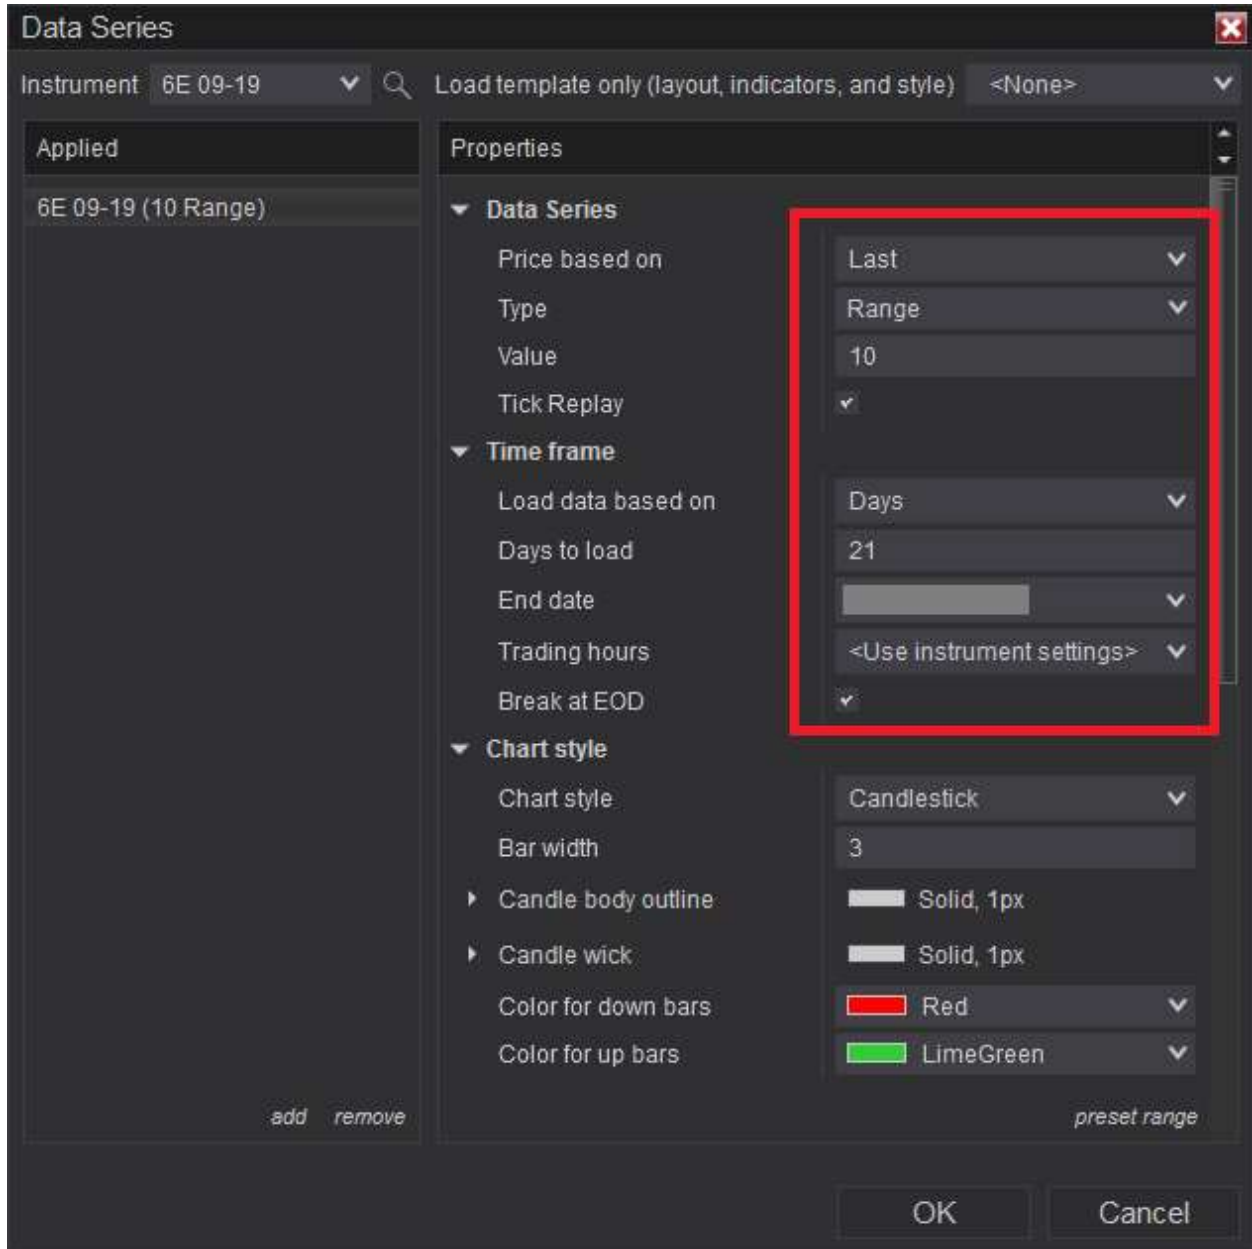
Data Series

Instrument 6E 09-19

Load template only (layout, indicators, and style) <None>

Applied

6E 09-19 (10 Range)

add remove

Properties

Data Series

Price based on Last

Type Range

Value 10

Tick Replay

Time frame

Load data based on Days

Days to load 21

End date

Trading hours <Use instrument settings>

Break at EOD

Chart style

Chart style Candlestick

Bar width 3

Candle body outline Solid, 1px

Candle wick Solid, 1px

Color for down bars Red

Color for up bars LimeGreen

preset range

OK Cancel